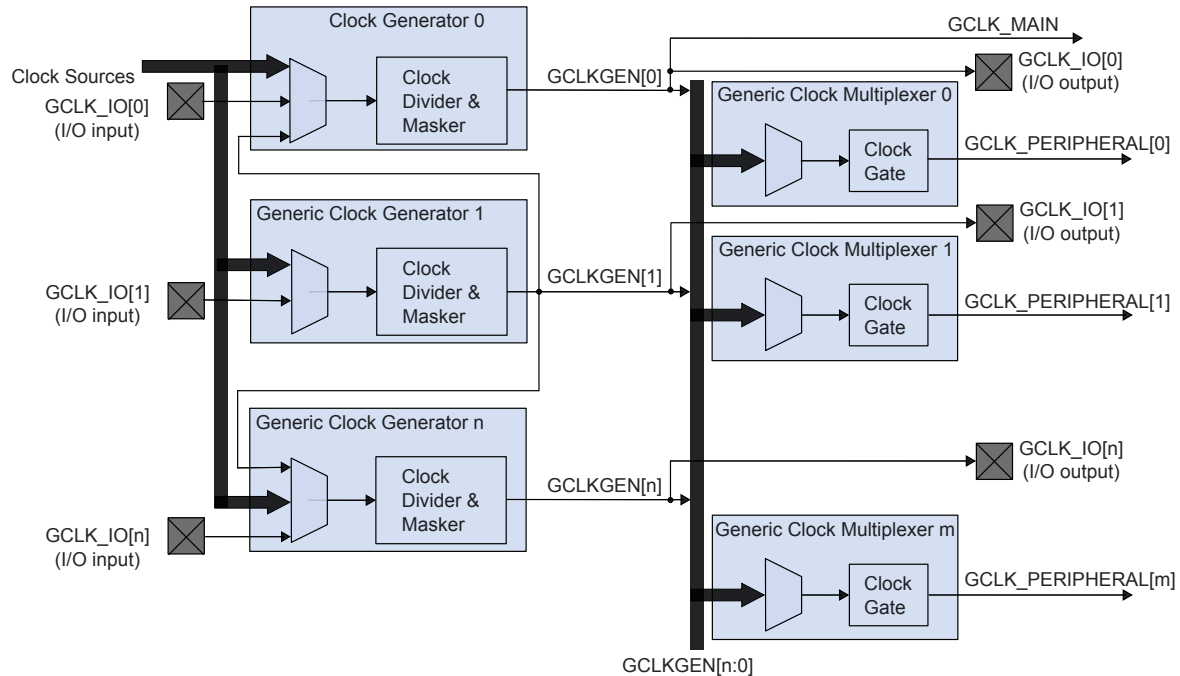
Clock Generator 0

Clock Sources

GCLK_IO[0]
(I/O input)

Clock Divider & Masker

GCLKGEN[0]

GCLK_MAIN

GCLK_IO[0]
(I/O output)

Generic Clock Multiplexer 0

Clock Gate

GCLK_PERIPHERAL[0]

Generic Clock Generator 1

GCLK_IO[1]
(I/O input)

Clock Divider & Masker

GCLKGEN[1]

GCLK_IO[1]
(I/O output)

Generic Clock Multiplexer 1

Clock Gate

GCLK_PERIPHERAL[1]

Generic Clock Generator n

Clock Divider & Masker

GCLKGEN[n]

GCLK_IO[n]
(I/O output)

GCLK_IO[n]
(I/O input)

Generic Clock Multiplexer m

Clock Gate

GCLK_PERIPHERAL[m]

GCLKGEN[n:0]